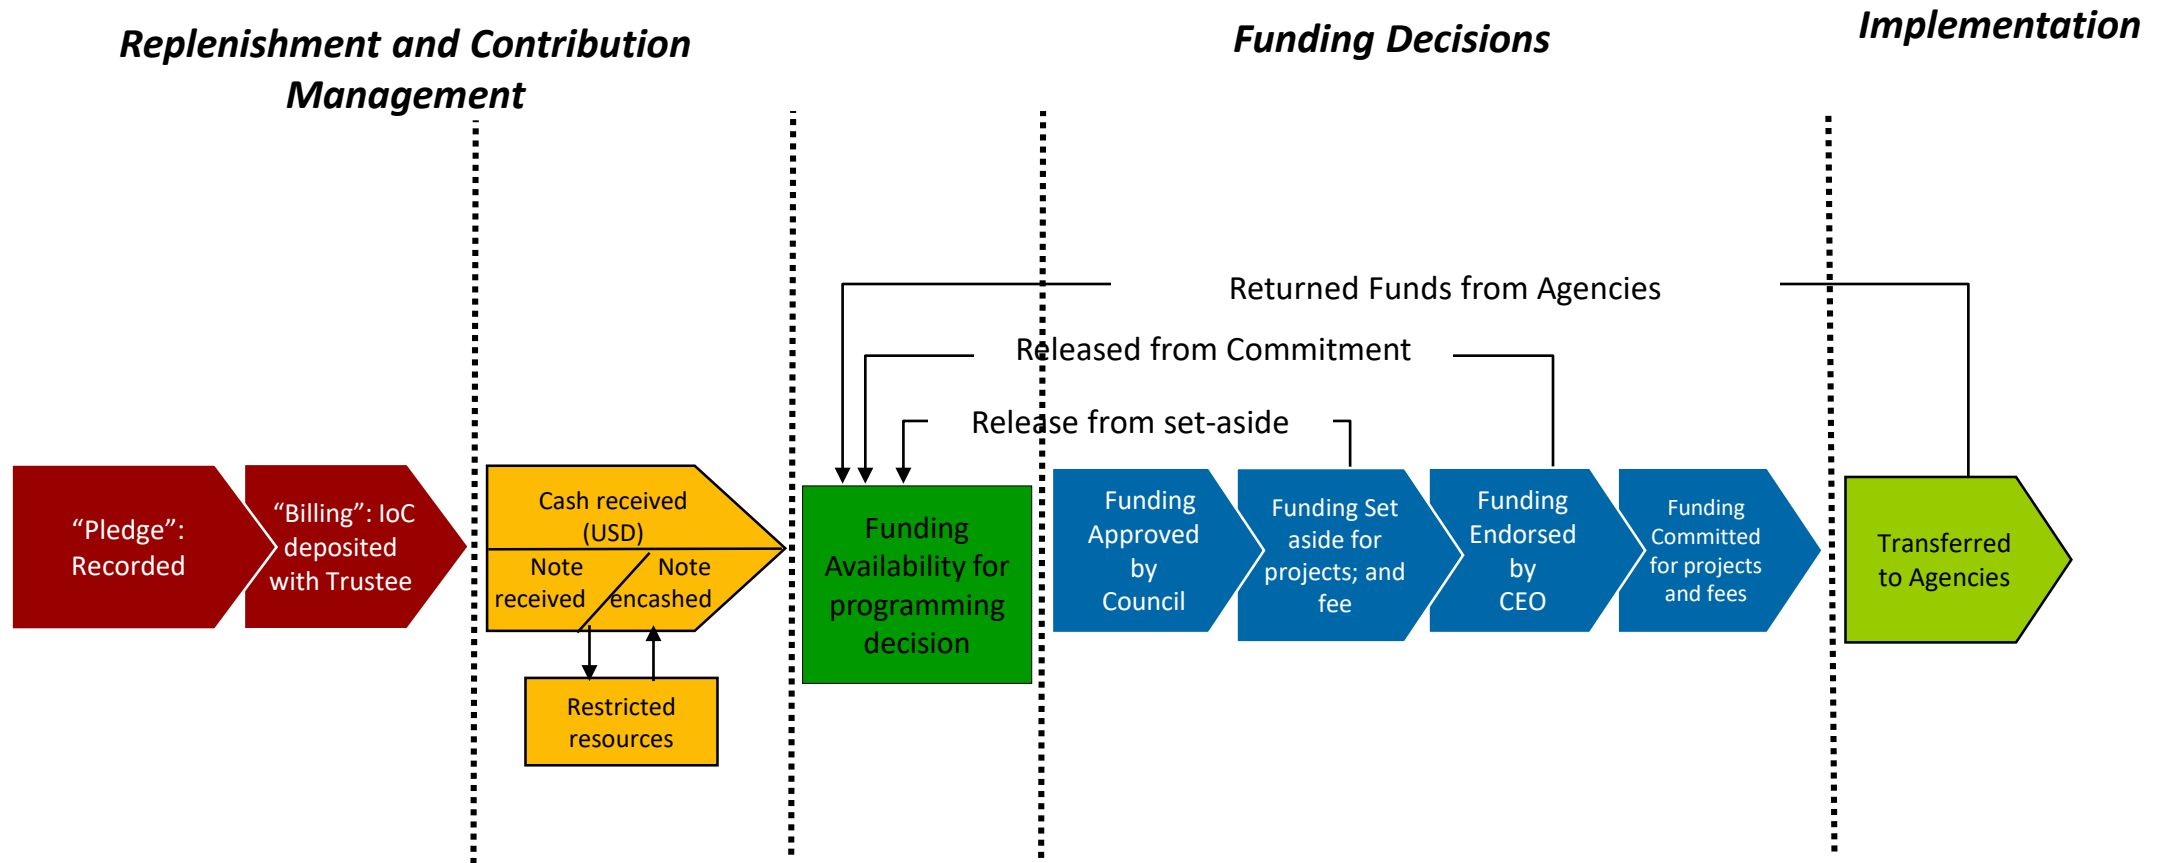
Replenishment and Contribution Management

Funding Decisions

Implementation

Returned Funds from Agencies

Released from Commitment

Release from set-aside

“Pledge”: Recorded

“Billing”: IoC deposited with Trustee

Cash received (USD)

Note received

Note encashed

Restricted resources

Funding Availability for programming decision

Funding Approved by Council

Funding Set aside for projects; and fee

Funding Endorsed by CEO

Funding Committed for projects and fees

Transferred to Agencies